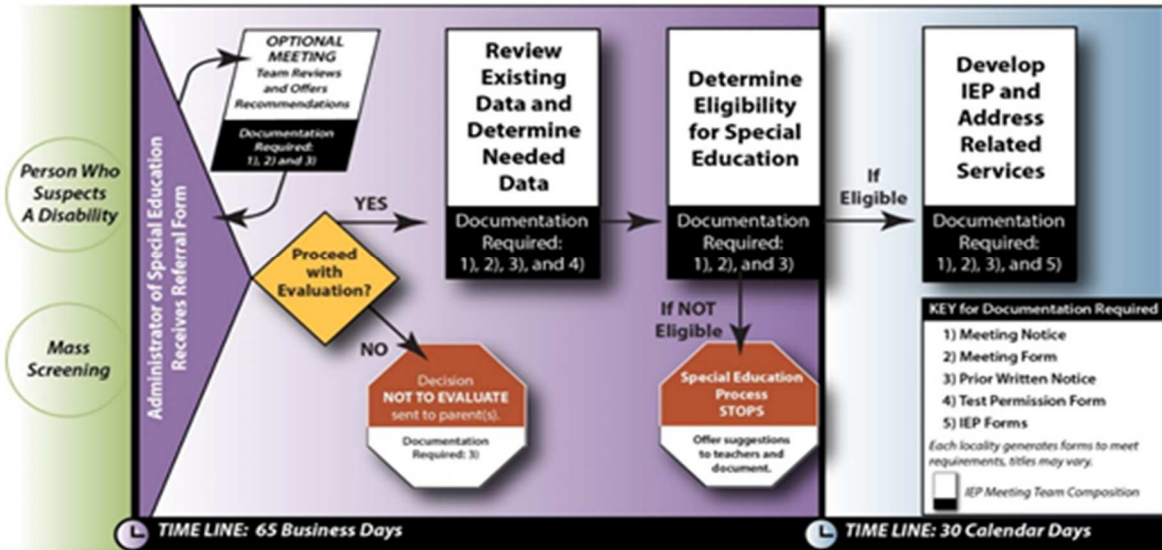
Person Who Suspects A Disability

Mass Screening

Administrator of Special Education Receives Referral Form

OPTIONAL MEETING
Team Reviews and Offers Recommendations

Documentation Required: 1), 2) and 3)

Proceed with Evaluation?

YES

NO

Decision
NOT TO EVALUATE
sent to parent(s).

Documentation Required: 3)

Review Existing Data and Determine Needed Data

Documentation Required: 1), 2), 3), and 4)

Determine Eligibility for Special Education

Documentation Required: 1), 2), and 3)

If NOT Eligible

Special Education Process STOPS

Offer suggestions to teachers and document.

If Eligible

Develop IEP and Address Related Services

Documentation Required: 1), 2), 3), and 5)

KEY for Documentation Required
1) Meeting Notice
2) Meeting Form
3) Prior Written Notice
4) Test Permission Form
5) IEP Forms
Each locality generates forms to meet requirements, titles may vary.

IEP Meeting Team Composition

TIME LINE: 65 Business Days

TIME LINE: 30 Calendar Days